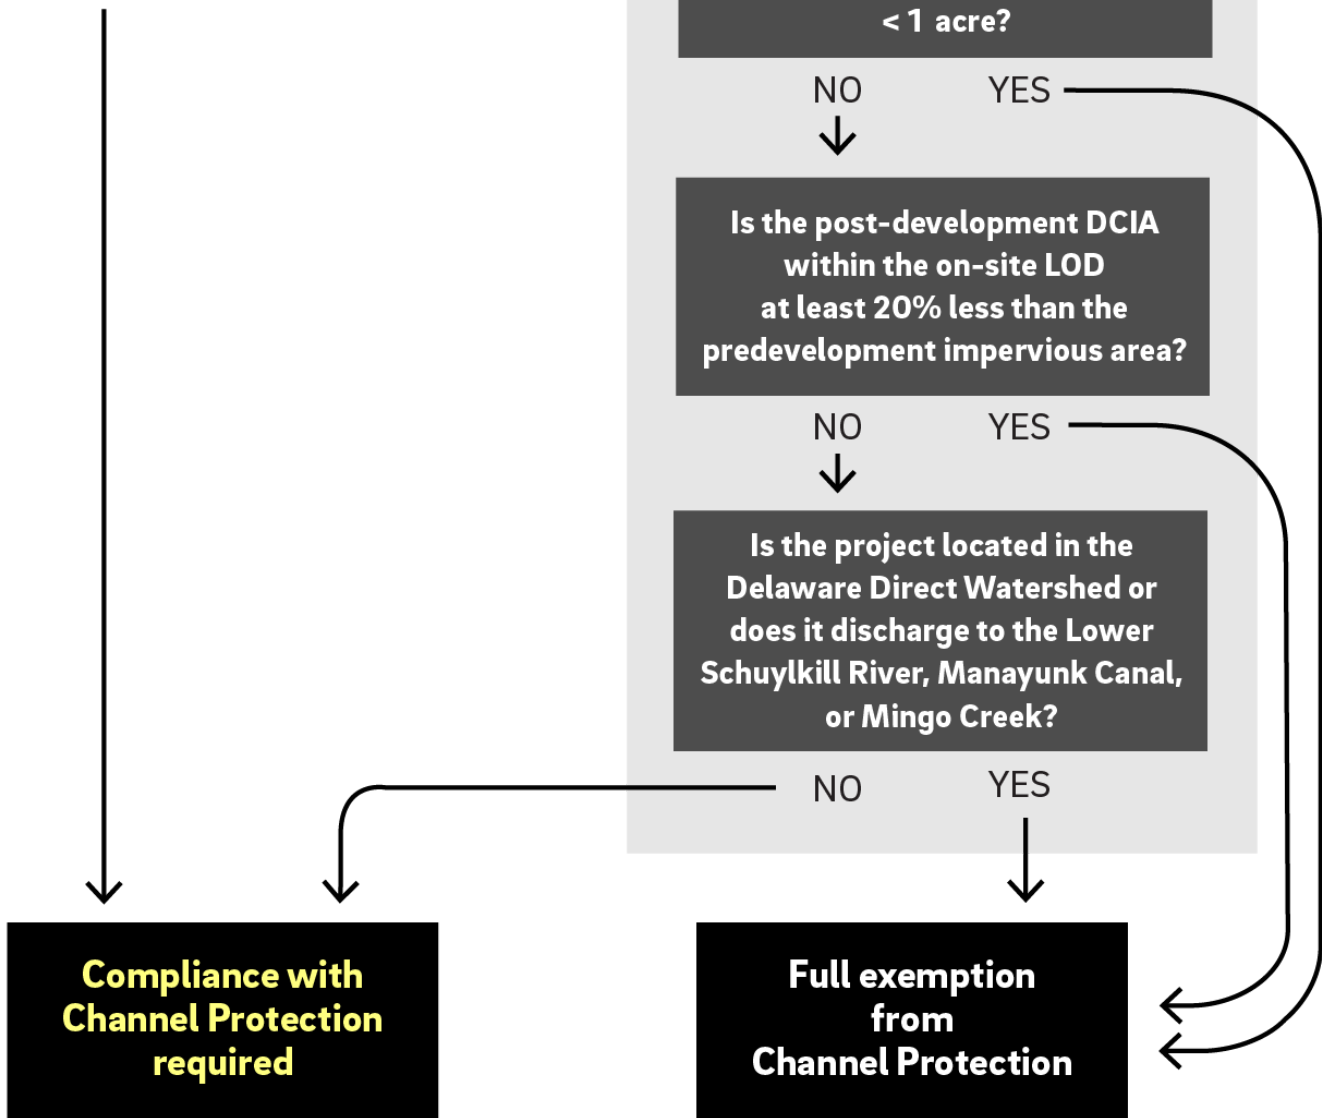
< 1 acre?

NO YES

Is the post-development DCIA within the on-site LOD at least 20% less than the predevelopment impervious area?

NO YES

Is the project located in the Delaware Direct Watershed or does it discharge to the Lower Schuylkill River, Manayunk Canal, or Mingo Creek?

NO YES

Compliance with Channel Protection required

Full exemption from Channel Protection